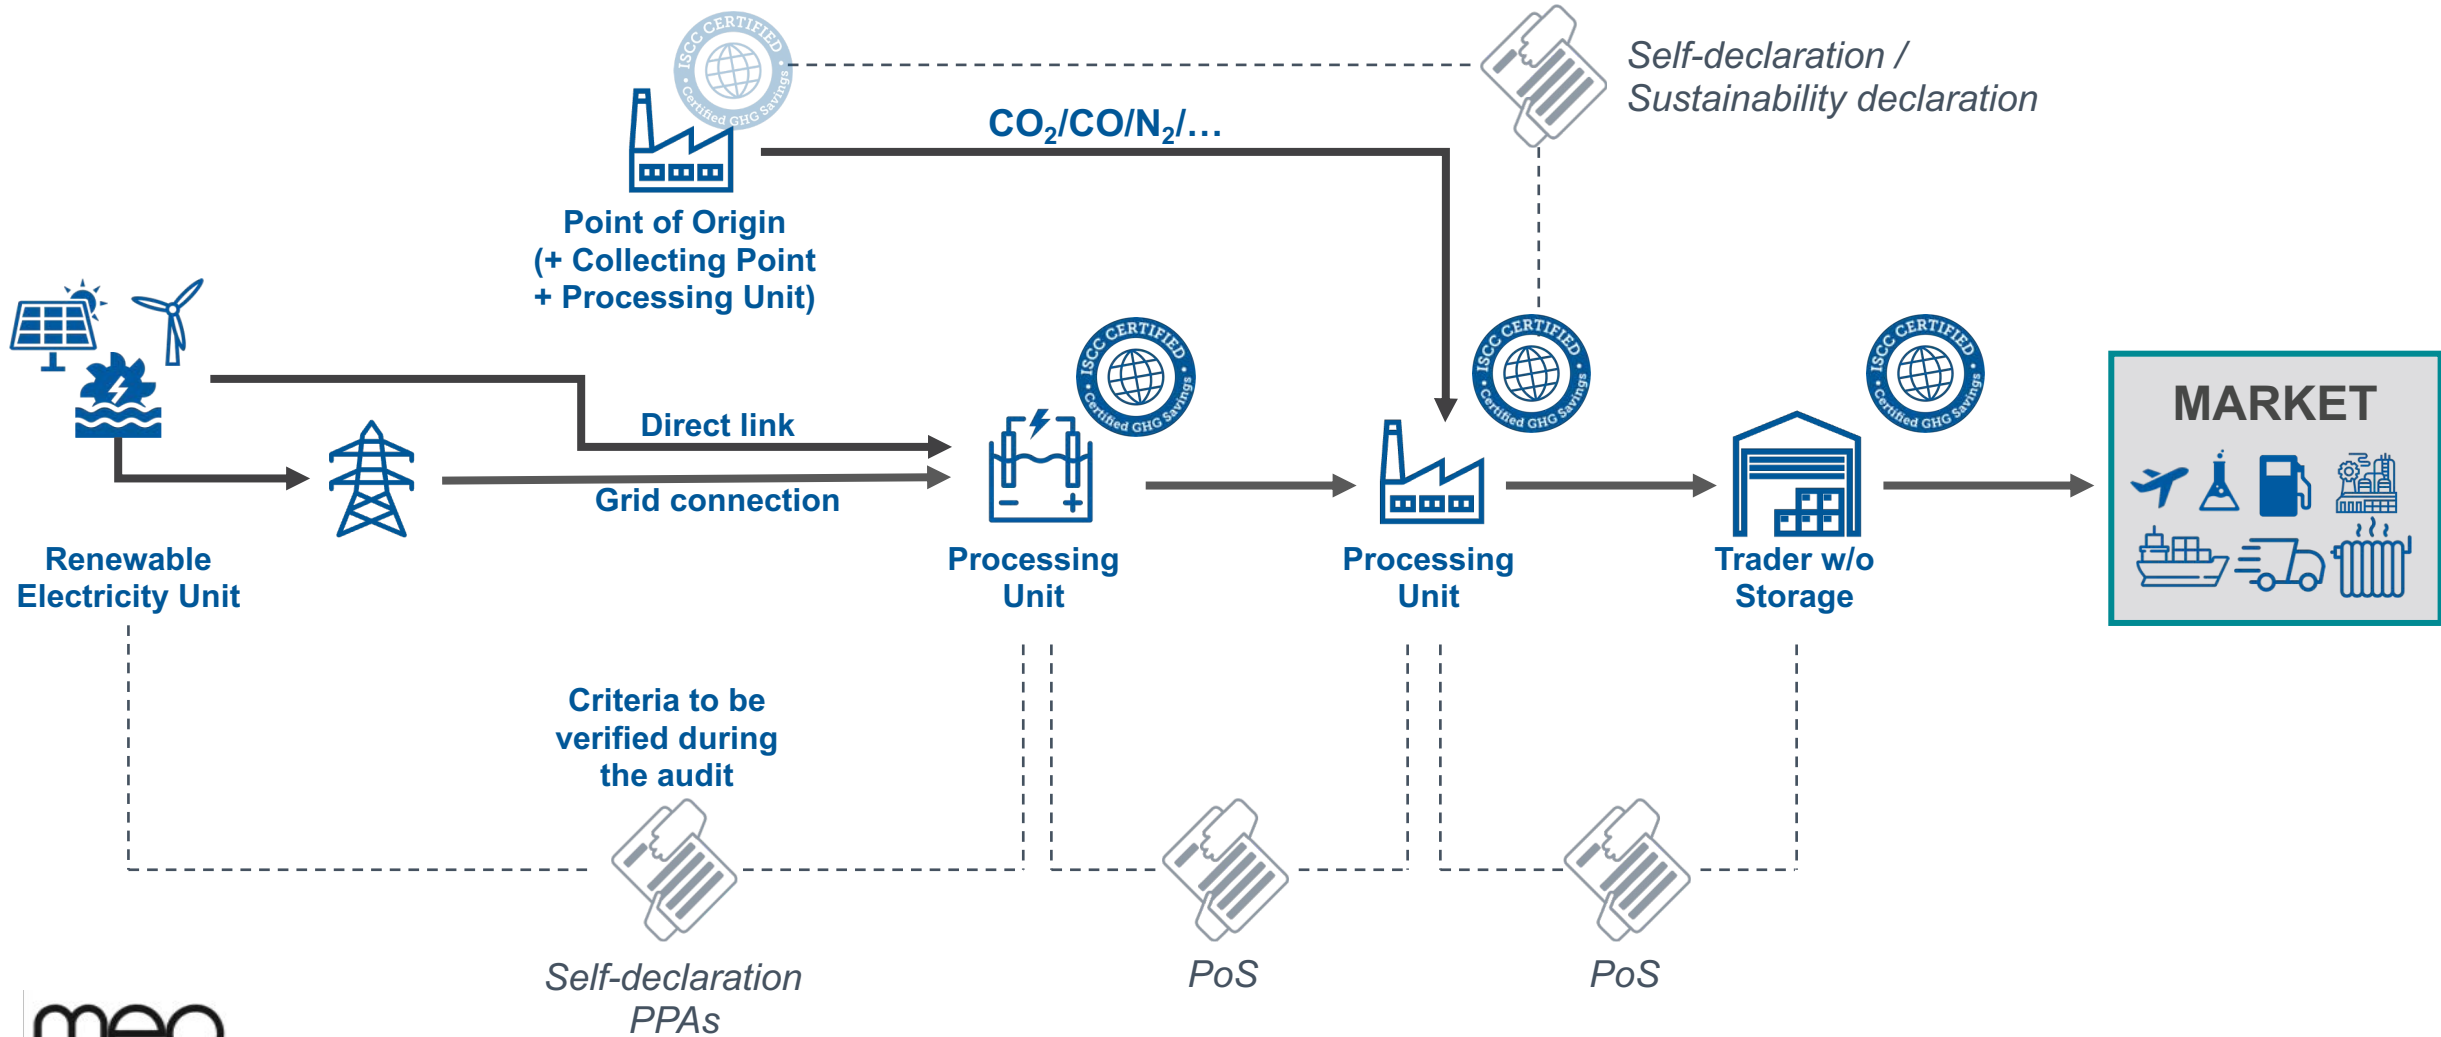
ISCC CERTIFIED
Certified GHG Savings

Self-declaration / Sustainability declaration

$CO_2/CO/N_2/...$

Point of Origin (+ Collecting Point + Processing Unit)

Direct link

Grid connection

ISCC CERTIFIED
Certified GHG Savings

ISCC CERTIFIED
Certified GHG Savings

ISCC CERTIFIED
Certified GHG Savings

MARKET

Renewable Electricity Unit

Processing Unit

Processing Unit

Trader w/o Storage

Criteria to be verified during the audit

Self-declaration PPAs

PoS

PoS

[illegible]